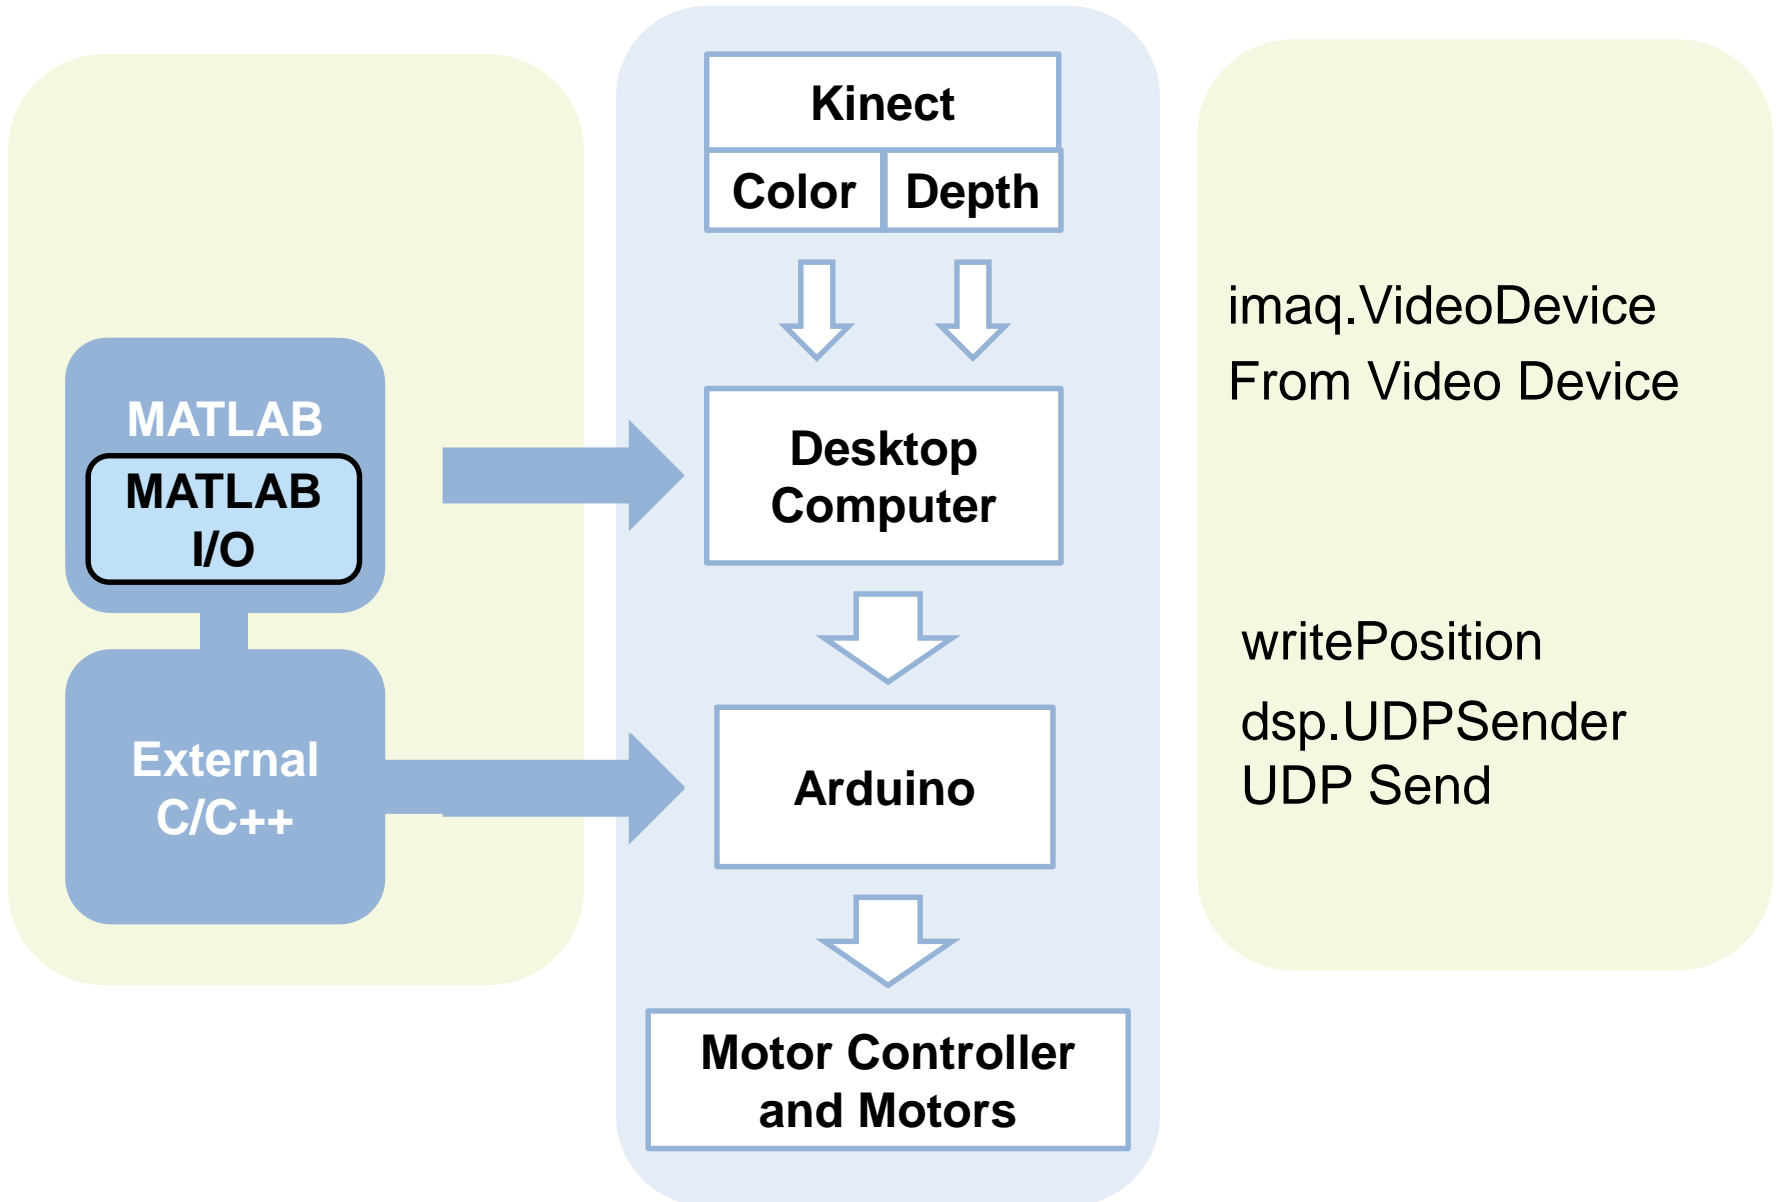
MATLAB

MATLAB I/O

External C/C++

Kinect

| Color | Depth |
|---|---|

Desktop Computer

Arduino

Motor Controller and Motors

imaq.VideoDevice
From Video Device

writePosition
dsp.UDPSender
UDP Send